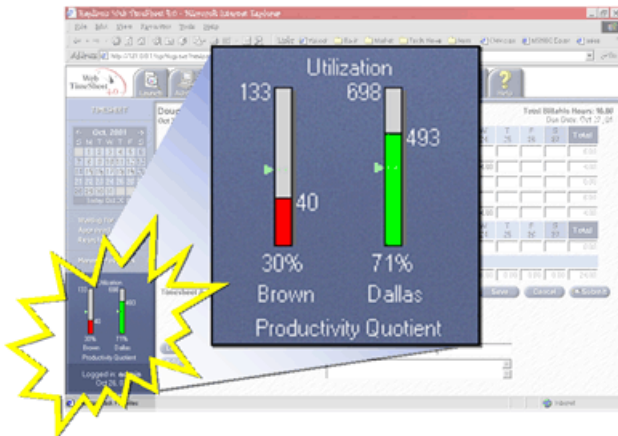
Utilization
133
698
493
40
30%
71%
Brown
Dallas
Productivity Quotient

Web TimeSheet
Oct. 2001
Total Billable Hours: 16.00
Due Date: Oct 27, 01
Total
Save
Cancel
Submit
Utilization
133
698
493
40
30%
71%
Brown
Dallas
Productivity Quotient
Logged in as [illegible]
Oct 26, 01